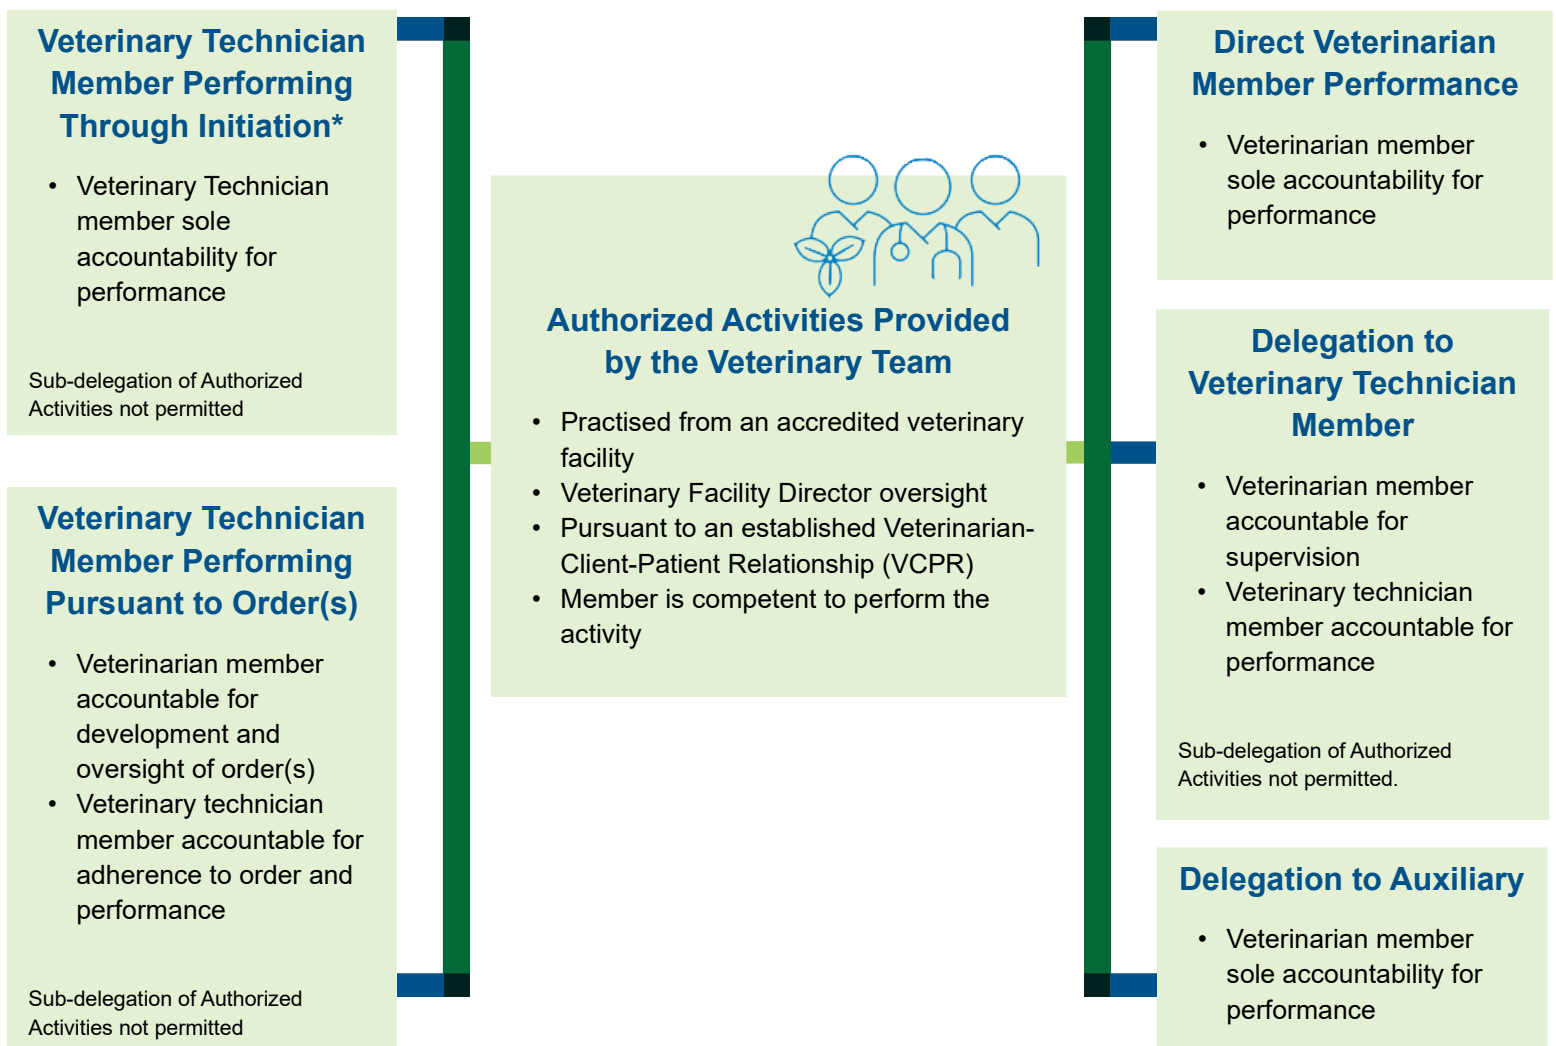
Veterinary Technician Member Performing Through Initiation*

- Veterinary Technician member sole accountability for performance

Sub-delegation of Authorized Activities not permitted

Veterinary Technician Member Performing Pursuant to Order(s)

- Veterinarian member accountable for development and oversight of order(s)
- Veterinary technician member accountable for adherence to order and performance

Sub-delegation of Authorized Activities not permitted

Authorized Activities Provided by the Veterinary Team

- Practised from an accredited veterinary facility
- Veterinary Facility Director oversight
- Pursuant to an established Veterinarian-Client-Patient Relationship (VCPR)
- Member is competent to perform the activity

Direct Veterinarian Member Performance

- Veterinarian member sole accountability for performance

Delegation to Veterinary Technician Member

- Veterinarian member accountable for supervision
- Veterinary technician member accountable for performance

Sub-delegation of Authorized Activities not permitted.

Delegation to Auxiliary

- Veterinarian member sole accountability for performance